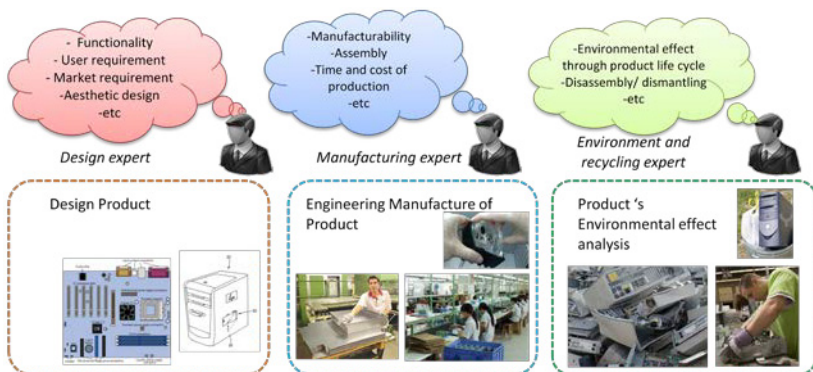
- Functionality
- User requirement
- Market requirement
-Aesthetic design
-etc

Design expert

-Manufacturability
-Assembly
-Time and cost of production
-etc

Manufacturing expert

-Environmental effect through product life cycle
-Disassembly/ dismantling
-etc

Environment and recycling expert

Design Product

Engineering Manufacture of Product

Product 's Environmental effect analysis